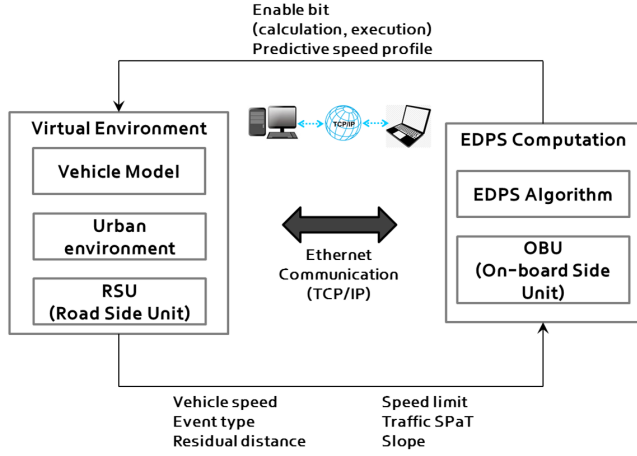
Enable bit
(calculation, execution)
Predictive speed profile

Virtual Environment

Vehicle Model

Urban environment

RSU
(Road Side Unit)

TCP/IP

Ethernet Communication (TCP/IP)

EDPS Computation

EDPS Algorithm

OBU
(On-board Side Unit)

Vehicle speed
Event type
Residual distance

Speed limit
Traffic SPaT
Slope